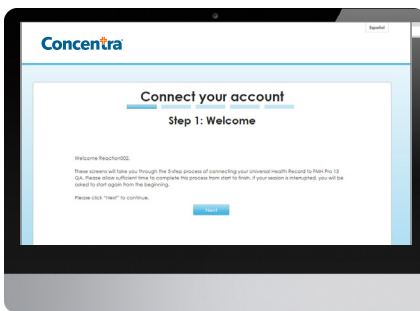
Español

Concentra

Connect your account

Step 1: Welcome

Welcome Reaction002,

These screens will take you through the 5-step process of connecting your Universal Health Record to FMH Pro 13 QA. Please allow sufficient time to complete this process from start to finish. If your session is interrupted, you will be asked to start again from the beginning.

Please click "next" to continue.

Next